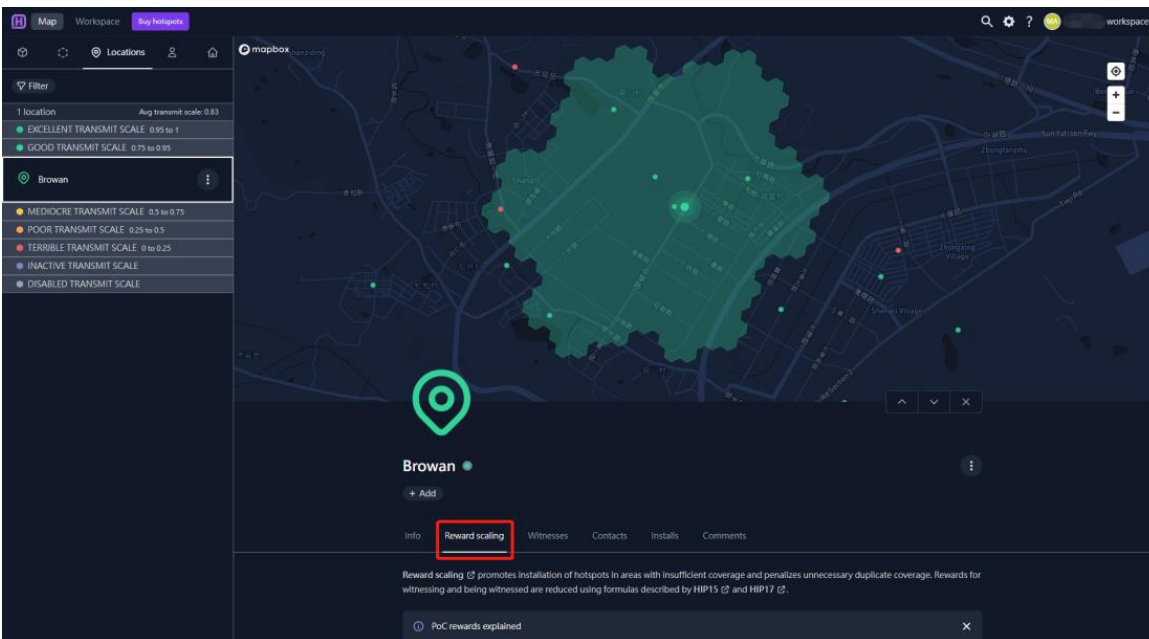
H Map Workspace Buy hotspots

MA workspace

Locations

Filter

1 location Avg transmit scale: 0.83

EXCELLENT TRANSMIT SCALE 0.95 to 1

GOOD TRANSMIT SCALE 0.75 to 0.95

Browan

MEDIOCRE TRANSMIT SCALE 0.5 to 0.75

POOR TRANSMIT SCALE 0.25 to 0.5

TERRIBLE TRANSMIT SCALE 0 to 0.25

INACTIVE TRANSMIT SCALE

DISABLED TRANSMIT SCALE

mapbox

Sun Yat-sen Fwy

Zhongxing Village

Shenqiu Village

Browan

+ Add

Info Reward scaling Witnesses Contacts Installs Comments

Reward scaling promotes installation of hotspots in areas with insufficient coverage and penalizes unnecessary duplicate coverage. Rewards for witnessing and being witnessed are reduced using formulas described by HIP15 and HIP17.

PoC rewards explained